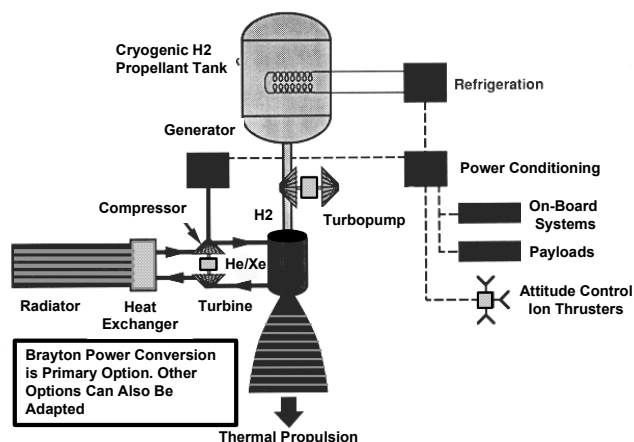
Cryogenic H2
Propellant Tank

Refrigeration

Generator

Power Conditioning

Compressor

H2

Turbopump

On-Board
Systems

Payloads

He/Xe

Radiator

Heat
Exchanger

Turbine

Attitude Control
Ion Thrusters

Brayton Power Conversion is Primary Option. Other Options Can Also Be Adapted

Thermal Propulsion